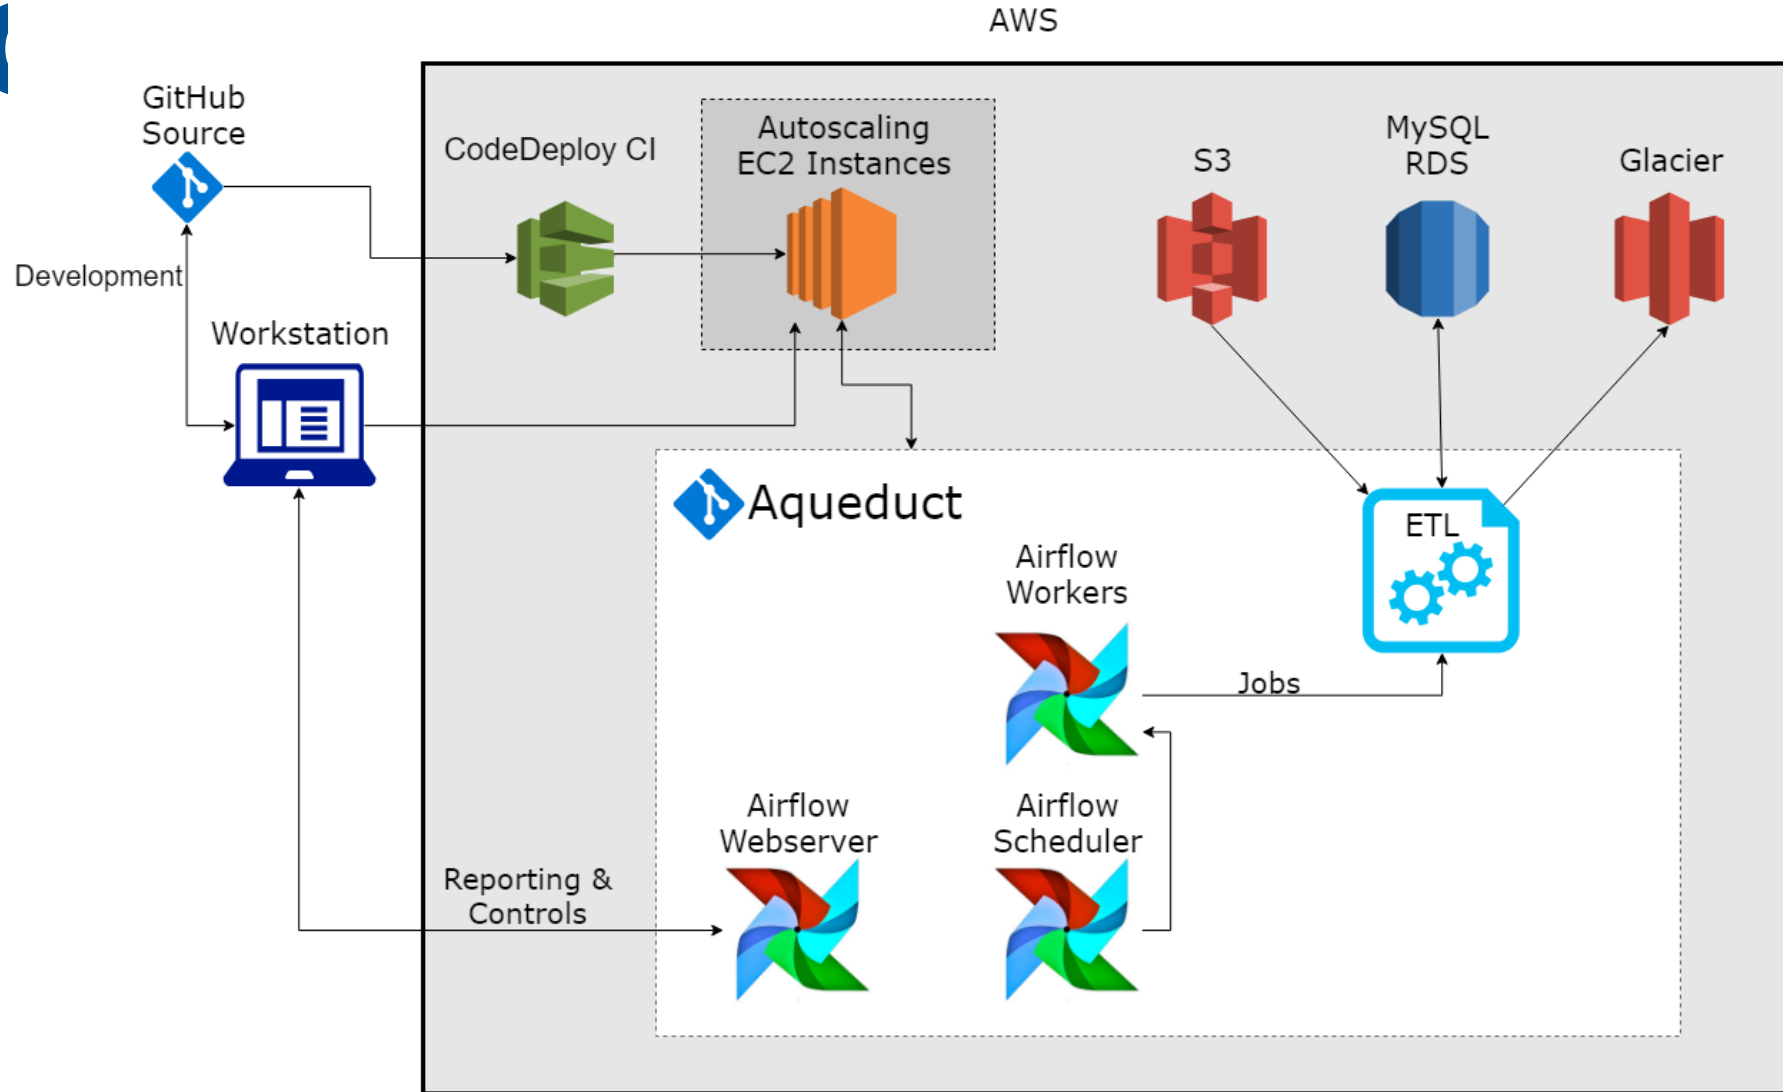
AWS

GitHub Source

Development

Workstation

CodeDeploy CI

Autoscaling EC2 Instances

S3

MySQL RDS

Glacier

Aqueduct

ETL

Airflow Workers

Jobs

Airflow Webserver

Airflow Scheduler

Reporting & Controls